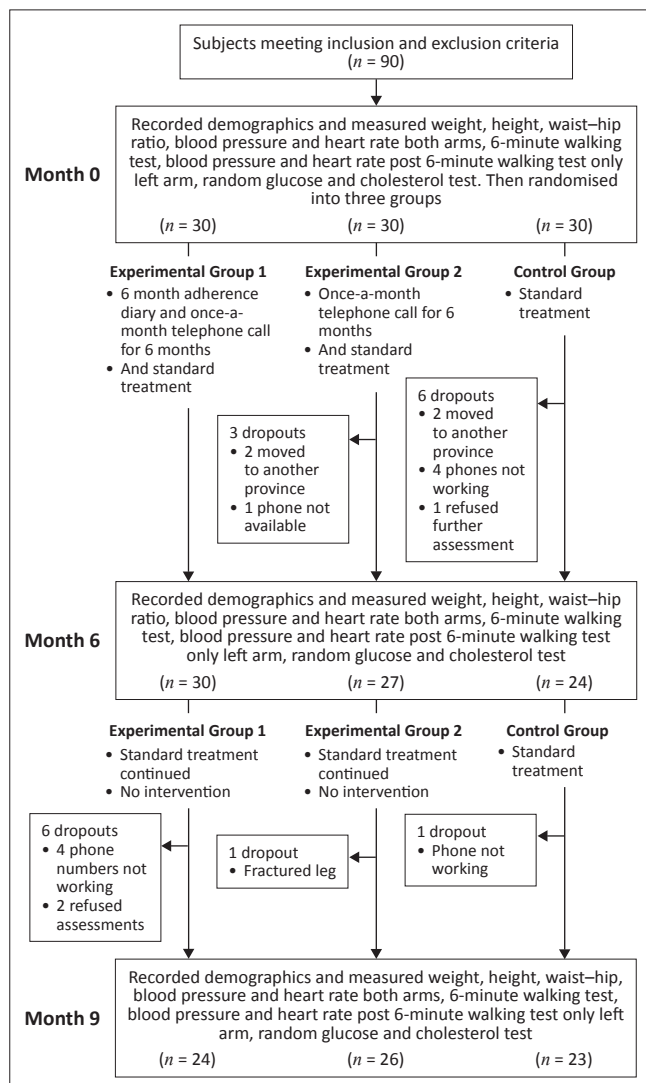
Subjects meeting inclusion and exclusion criteria ($n$ = 90)

Month 0

Recorded demographics and measured weight, height, waist–hip ratio, blood pressure and heart rate both arms, 6-minute walking test, blood pressure and heart rate post 6-minute walking test only left arm, random glucose and cholesterol test. Then randomised into three groups

($n$ = 30) ($n$ = 30) ($n$ = 30)

Experimental Group 1
• 6 month adherence diary and once-a-month telephone call for 6 months
• And standard treatment

Experimental Group 2
• Once-a-month telephone call for 6 months
• And standard treatment

Control Group
• Standard treatment

6 dropouts
• 2 moved to another province
• 4 phones not working
• 1 refused further assessment

3 dropouts
• 2 moved to another province
• 1 phone not available

Month 6

Recorded demographics and measured weight, height, waist–hip ratio, blood pressure and heart rate both arms, 6-minute walking test, blood pressure and heart rate post 6-minute walking test only left arm, random glucose and cholesterol test

($n$ = 30) ($n$ = 27) ($n$ = 24)

Experimental Group 1
• Standard treatment continued
• No intervention

Experimental Group 2
• Standard treatment continued
• No intervention

Control Group
• Standard treatment

6 dropouts
• 4 phone numbers not working
• 2 refused assessments

1 dropout
• Fractured leg

1 dropout
• Phone not working

Month 9

Recorded demographics and measured weight, height, waist–hip, blood pressure and heart rate both arms, 6-minute walking test, blood pressure and heart rate post 6-minute walking test only left arm, random glucose and cholesterol test

($n$ = 24) ($n$ = 26) ($n$ = 23)